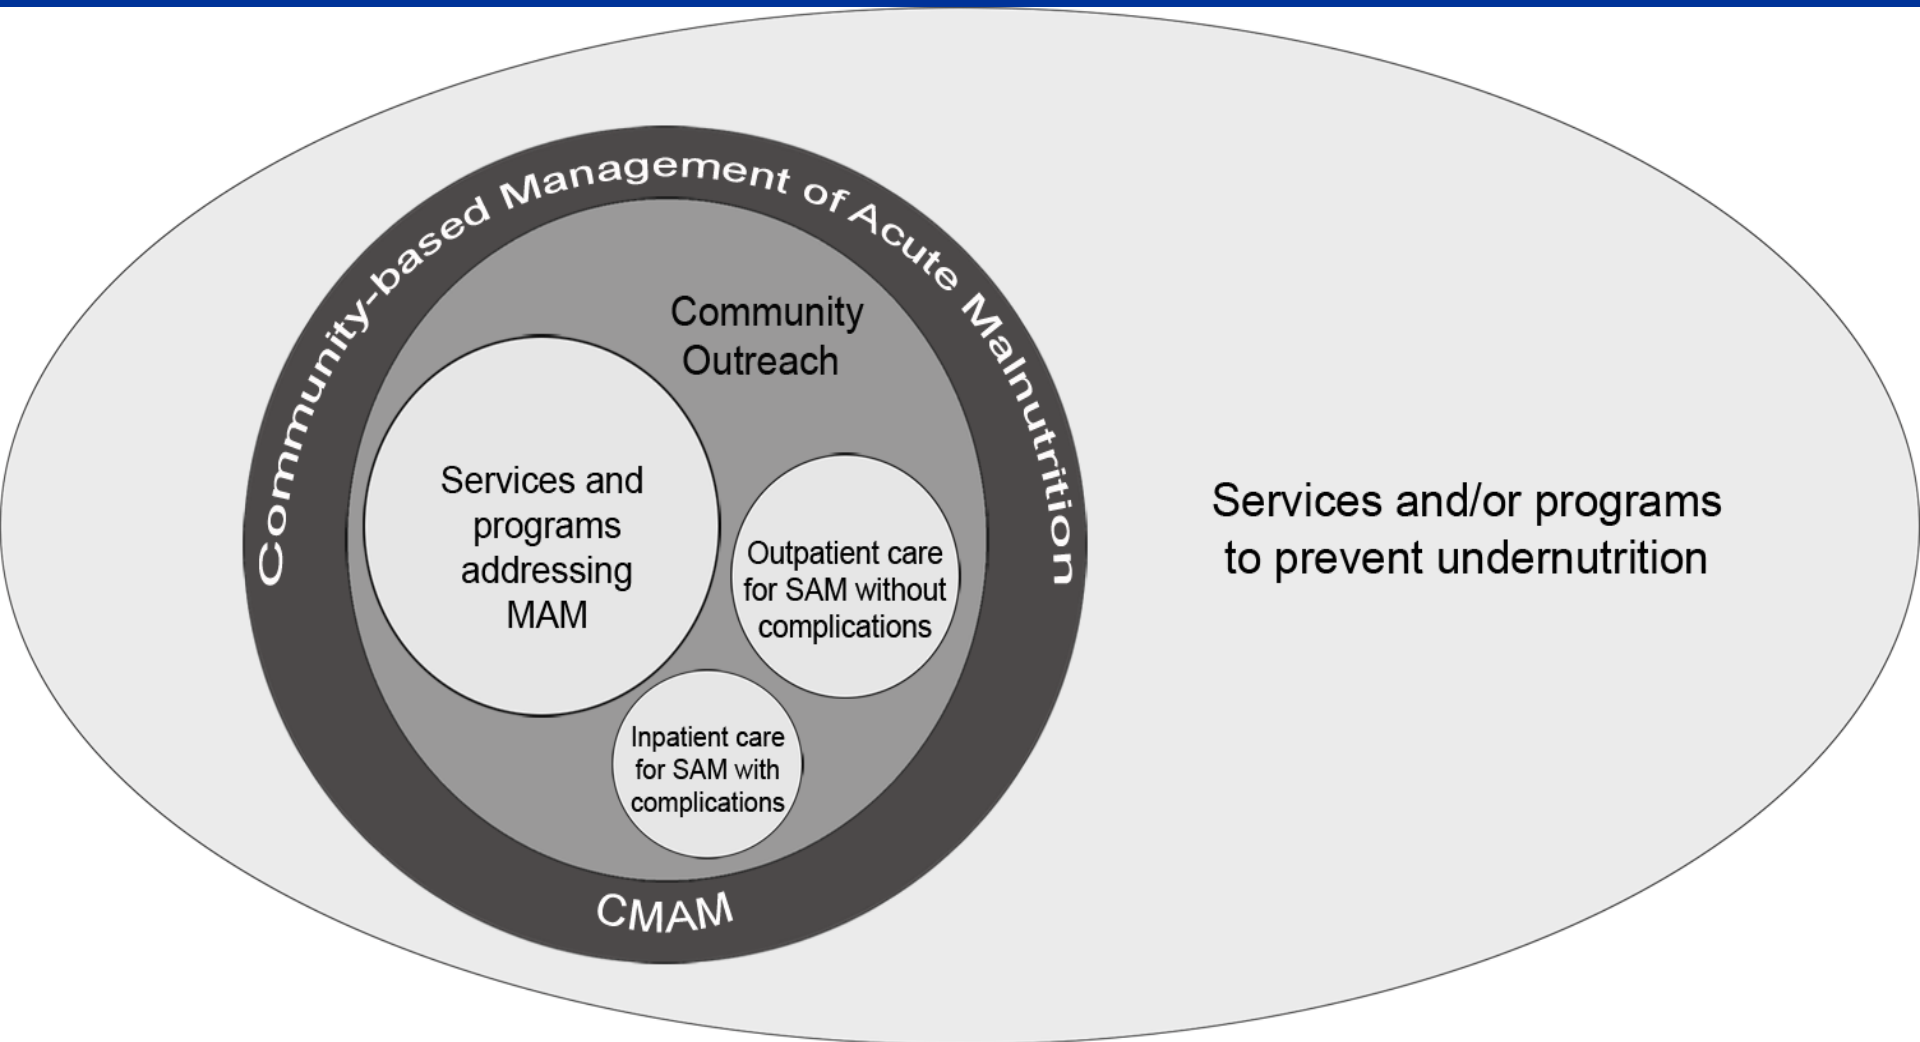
Community-based Management of Acute Malnutrition

Community Outreach

Services and programs addressing MAM

Outpatient care for SAM without complications

Inpatient care for SAM with complications

CMAM

Services and/or programs to prevent undernutrition